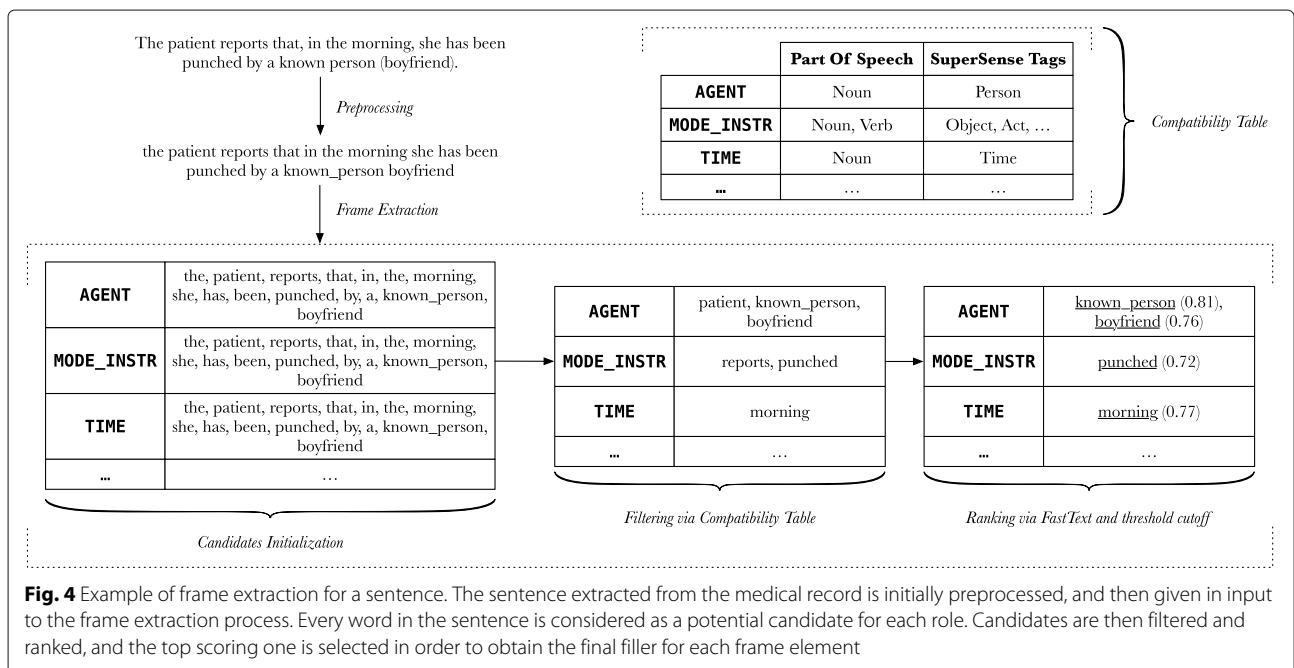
The patient reports that, in the morning, she has been punched by a known person (boyfriend).

Preprocessing

the patient reports that in the morning she has been punched by a known_person boyfriend

Frame Extraction

| | Part Of Speech | SuperSense Tags |
|---|---|---|
| AGENT | Noun | Person |
| MODE_INSTR | Noun, Verb | Object, Act, … |
| TIME | Noun | Time |
| … | … | … |

Compatibility Table

| | |
|---|---|
| AGENT | the, patient, reports, that, in, the, morning, she, has, been, punched, by, a, known_person, boyfriend |
| MODE_INSTR | the, patient, reports, that, in, the, morning, she, has, been, punched, by, a, known_person, boyfriend |
| TIME | the, patient, reports, that, in, the, morning, she, has, been, punched, by, a, known_person, boyfriend |
| … | … |

Candidates Initialization

| | |
|---|---|
| AGENT | patient, known_person, boyfriend |
| MODE_INSTR | reports, punched |
| TIME | morning |
| … | … |

Filtering via Compatibility Table

| | |
|---|---|
| AGENT | known_person (0.81), boyfriend (0.76) |
| MODE_INSTR | punched (0.72) |
| TIME | morning (0.77) |
| … | … |

Ranking via FastText and threshold cutoff

Fig. 4 Example of frame extraction for a sentence. The sentence extracted from the medical record is initially preprocessed, and then given in input to the frame extraction process. Every word in the sentence is considered as a potential candidate for each role. Candidates are then filtered and ranked, and the top scoring one is selected in order to obtain the final filler for each frame element